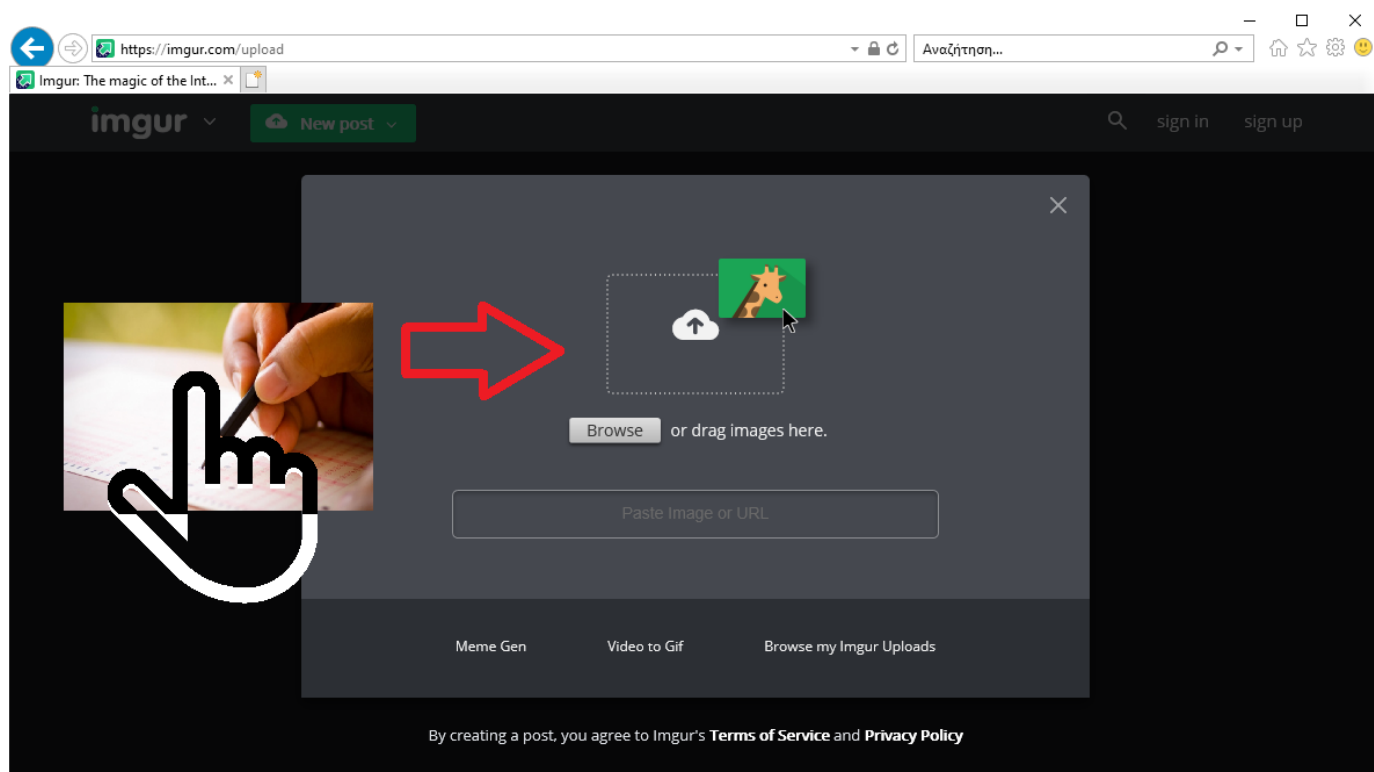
https://imgur.com/upload

Αναζήτηση...

Imgur: The magic of the Int...

imgur

New post

sign in

sign up

Browse or drag images here.

Paste Image or URL

Meme Gen

Video to Gif

Browse my Imgur Uploads

By creating a post, you agree to Imgur's **Terms of Service** and **Privacy Policy**